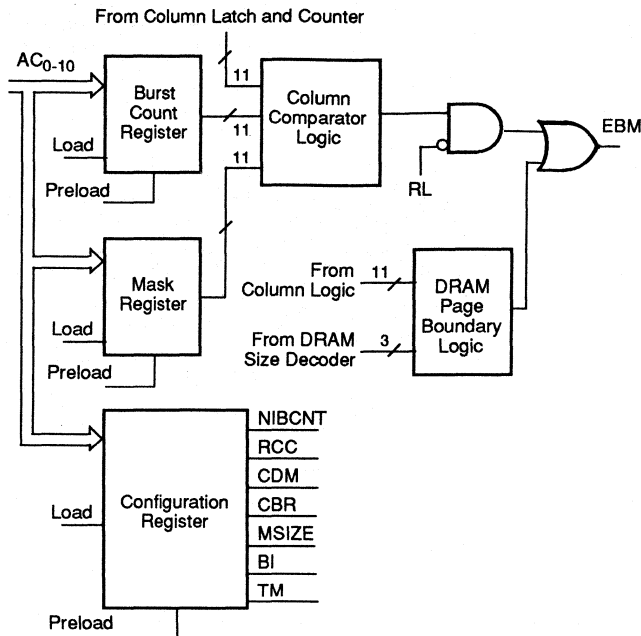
From Column Latch and Counter

$AC_{0-10}$

11

Burst Count Register

11

Column Comparator Logic

EBM

Load

11

Preload

RL

Mask Register

From Column Logic

11

DRAM Page Boundary Logic

Load

From DRAM Size Decoder

3

Preload

NIBCNT

RCC

CDM

Load

Configuration Register

CBR

MSIZE

BI

TM

Preload